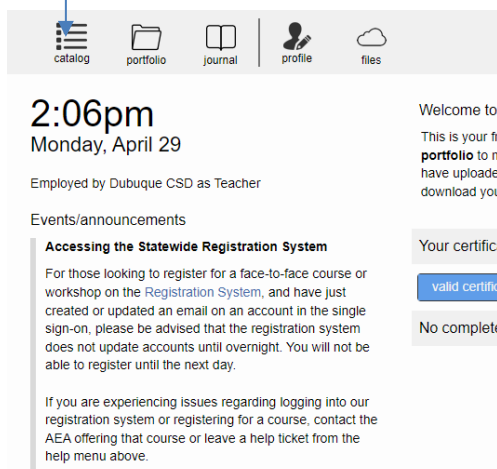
catalog portfolio journal profile files

2:06pm
Monday, April 29

Employed by Dubuque CSD as Teacher

Events/announcements

Accessing the Statewide Registration System

For those looking to register for a face-to-face course or workshop on the Registration System, and have just created or updated an email on an account in the single sign-on, please be advised that the registration system does not update accounts until overnight. You will not be able to register until the next day.

If you are experiencing issues regarding logging into our registration system or registering for a course, contact the AEA offering that course or leave a help ticket from the help menu above.

Welcome to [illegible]

This is your f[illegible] portfolio to m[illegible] have uploade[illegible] download you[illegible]

Your certific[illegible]

valid certific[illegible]

No complete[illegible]